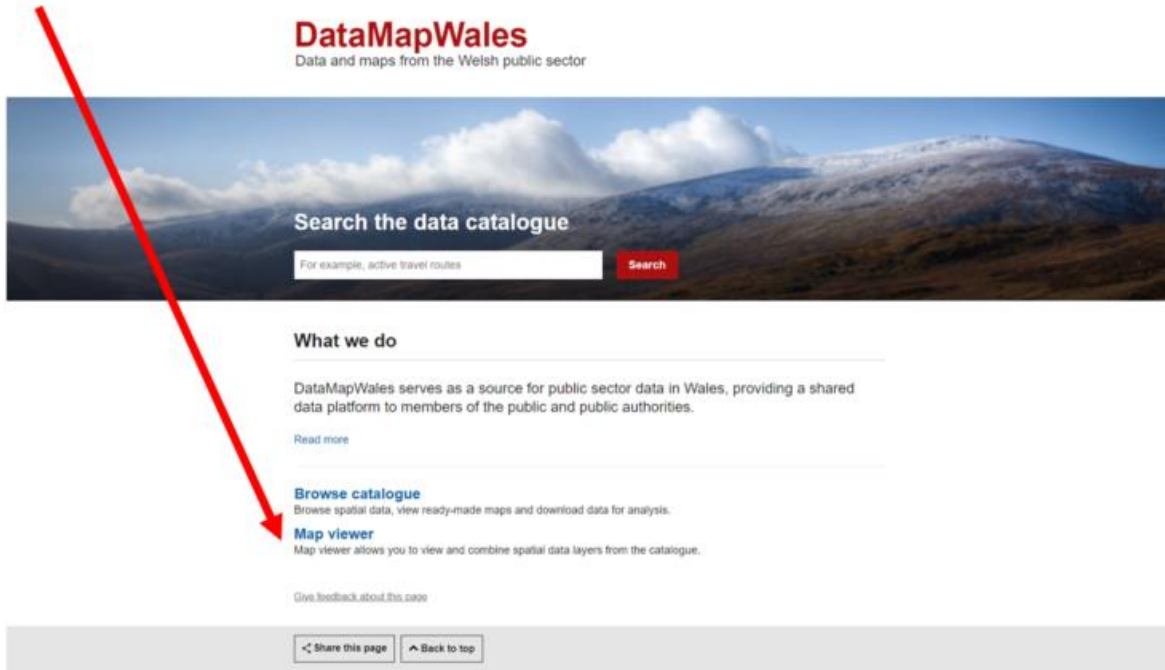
DataMapWales
Data and maps from the Welsh public sector

Search the data catalogue

For example, active travel routes

Search

What we do

DataMapWales serves as a source for public sector data in Wales, providing a shared data platform to members of the public and public authorities.

Read more

Browse catalogue
Browse spatial data, view ready-made maps and download data for analysis.

Map viewer
Map viewer allows you to view and combine spatial data layers from the catalogue.

Give feedback about this page

Share this page

Back to top